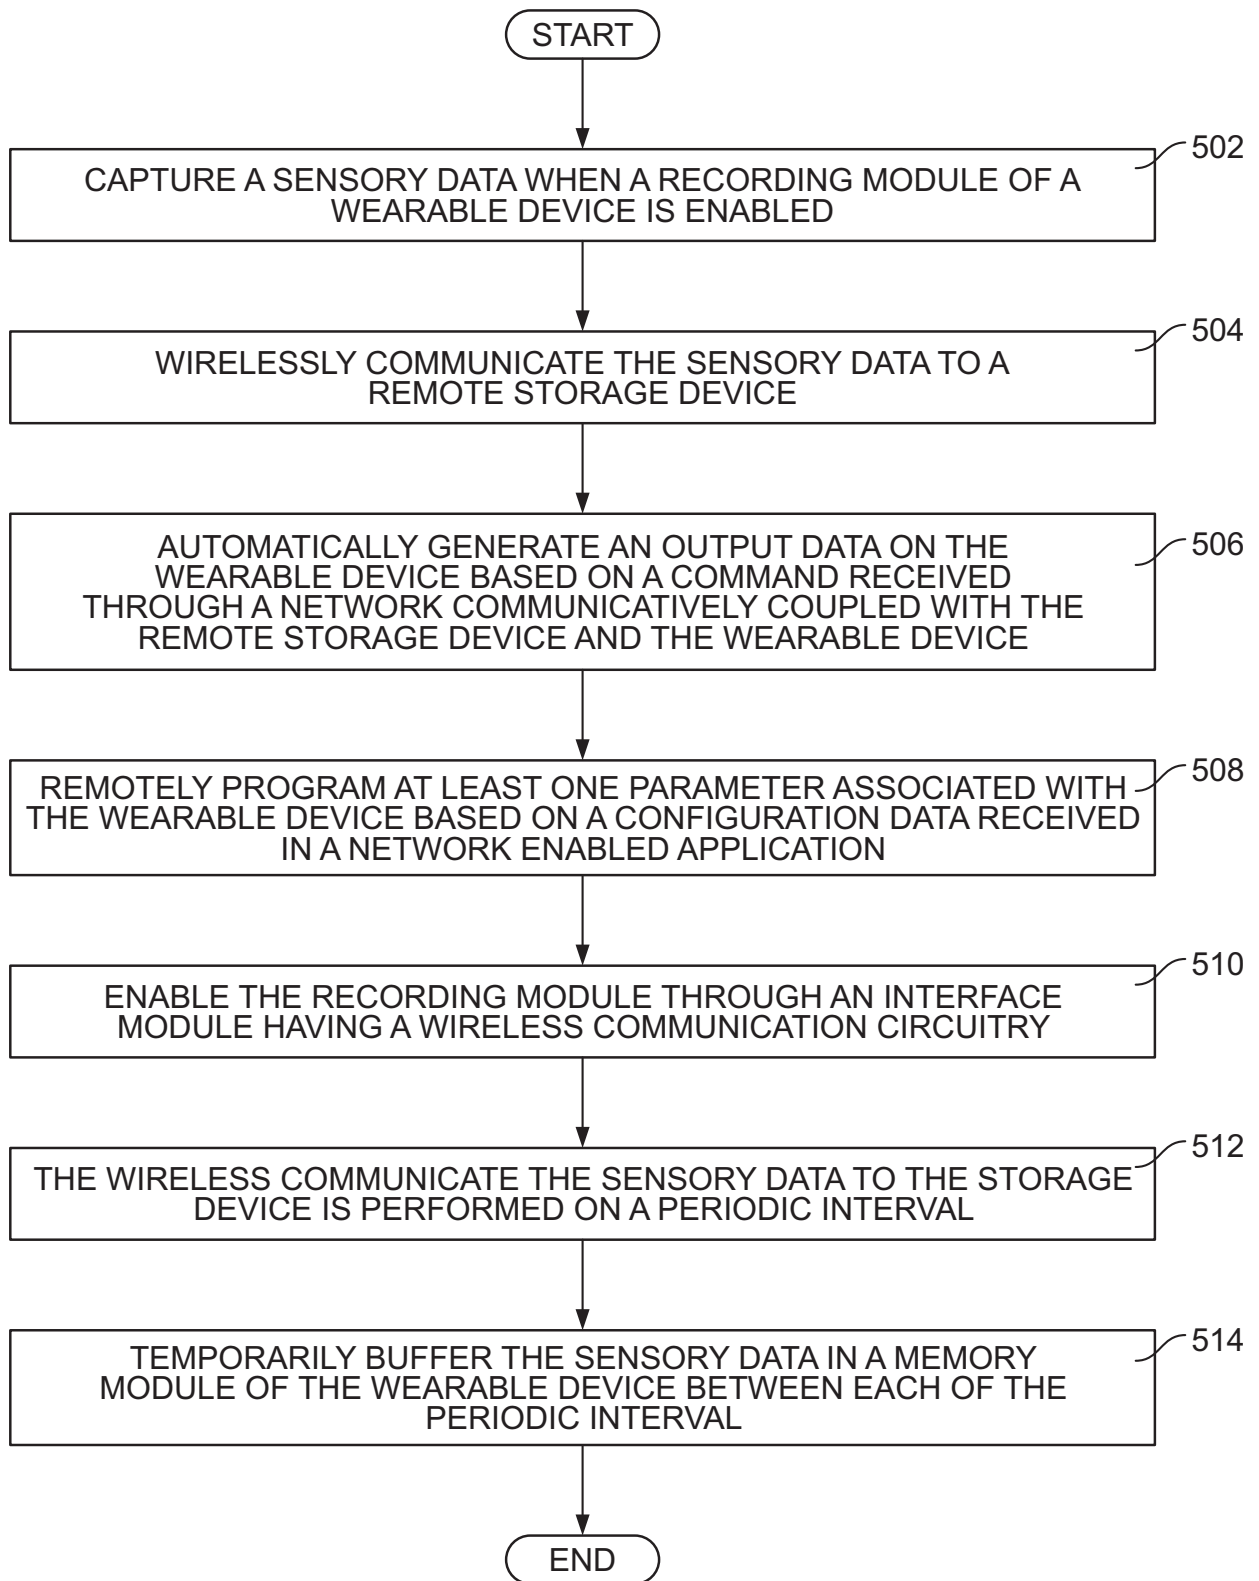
START

502

CAPTURE A SENSORY DATA WHEN A RECORDING MODULE OF A WEARABLE DEVICE IS ENABLED

504

WIRELESSLY COMMUNICATE THE SENSORY DATA TO A REMOTE STORAGE DEVICE

506

AUTOMATICALLY GENERATE AN OUTPUT DATA ON THE WEARABLE DEVICE BASED ON A COMMAND RECEIVED THROUGH A NETWORK COMMUNICATIVELY COUPLED WITH THE REMOTE STORAGE DEVICE AND THE WEARABLE DEVICE

508

REMOTELY PROGRAM AT LEAST ONE PARAMETER ASSOCIATED WITH THE WEARABLE DEVICE BASED ON A CONFIGURATION DATA RECEIVED IN A NETWORK ENABLED APPLICATION

510

ENABLE THE RECORDING MODULE THROUGH AN INTERFACE MODULE HAVING A WIRELESS COMMUNICATION CIRCUITRY

512

THE WIRELESS COMMUNICATE THE SENSORY DATA TO THE STORAGE DEVICE IS PERFORMED ON A PERIODIC INTERVAL

514

TEMPORARILY BUFFER THE SENSORY DATA IN A MEMORY MODULE OF THE WEARABLE DEVICE BETWEEN EACH OF THE PERIODIC INTERVAL

END